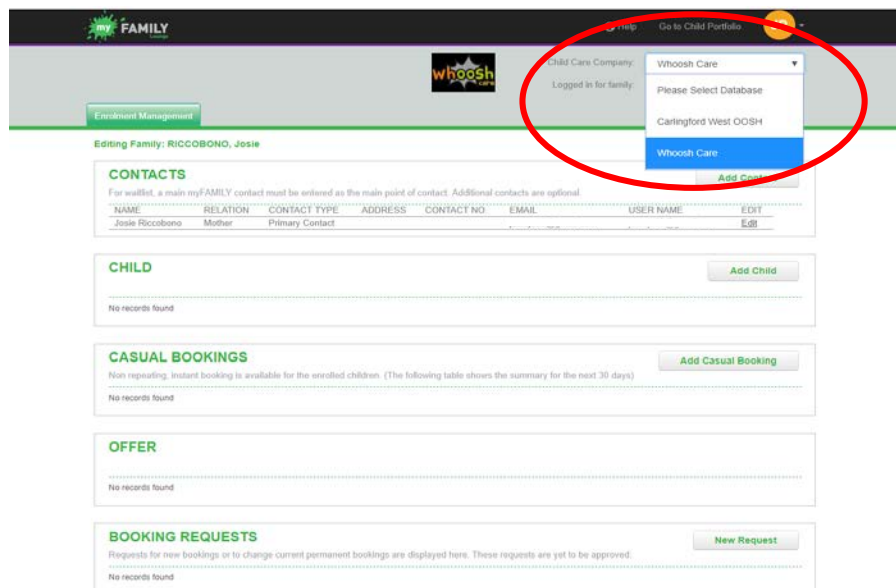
my FAMILY Lounge

Help Go to Child Portfolio

whoosh care

Child Care Company: Whoosh Care

Logged in for family:

Please Select Database

Carlingford West OOSH

Whoosh Care

Enrolment Management

Editing Family: RICCOBONO, Josie

CONTACTS

For waitlist, a main myFAMILY contact must be entered as the main point of contact. Additional contacts are optional.

Add Cont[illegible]

| NAME | RELATION | CONTACT TYPE | ADDRESS | CONTACT NO | EMAIL | USER NAME | EDIT |
|---|---|---|---|---|---|---|---|
| Josie Riccobono | Mother | Primary Contact | | | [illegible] | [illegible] | Edit |

CHILD

Add Child

No records found

CASUAL BOOKINGS

Add Casual Booking

Non repeating, instant booking is available for the enrolled children. (The following table shows the summary for the next 30 days)

No records found

OFFER

No records found

BOOKING REQUESTS

New Request

Requests for new bookings or to change current permanent bookings are displayed here. These requests are yet to be approved.

No records found